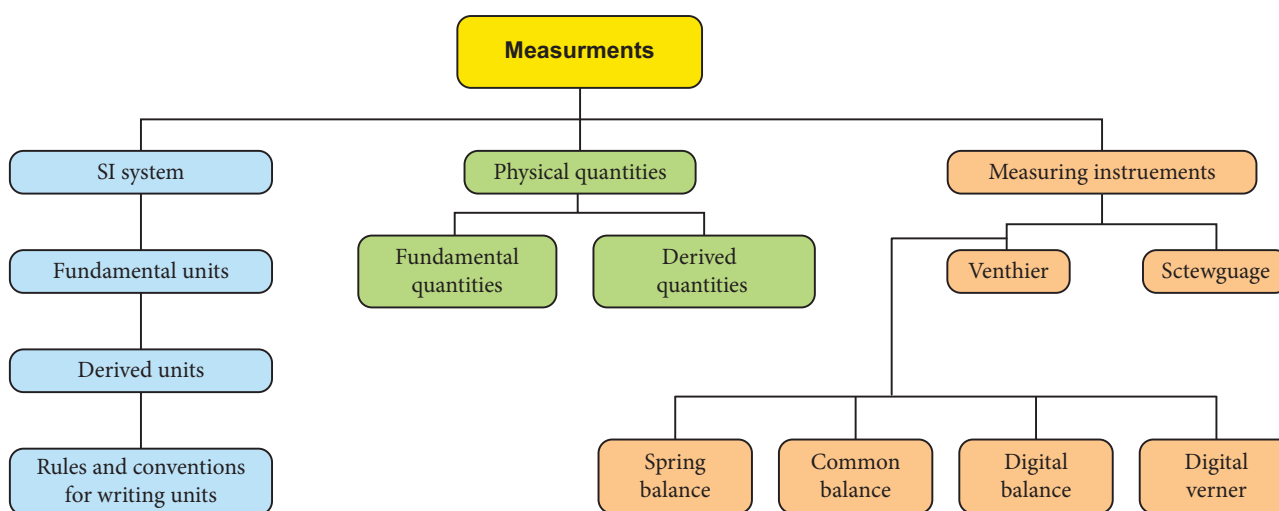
Measurments

SI system

Fundamental units

Derived units

Rules and conventions for writing units

Physical quantities

Fundamental quantities

Derived quantities

Measuring instruements

Venthier

Sctewguage

Spring balance

Common balance

Digital balance

Digital verner